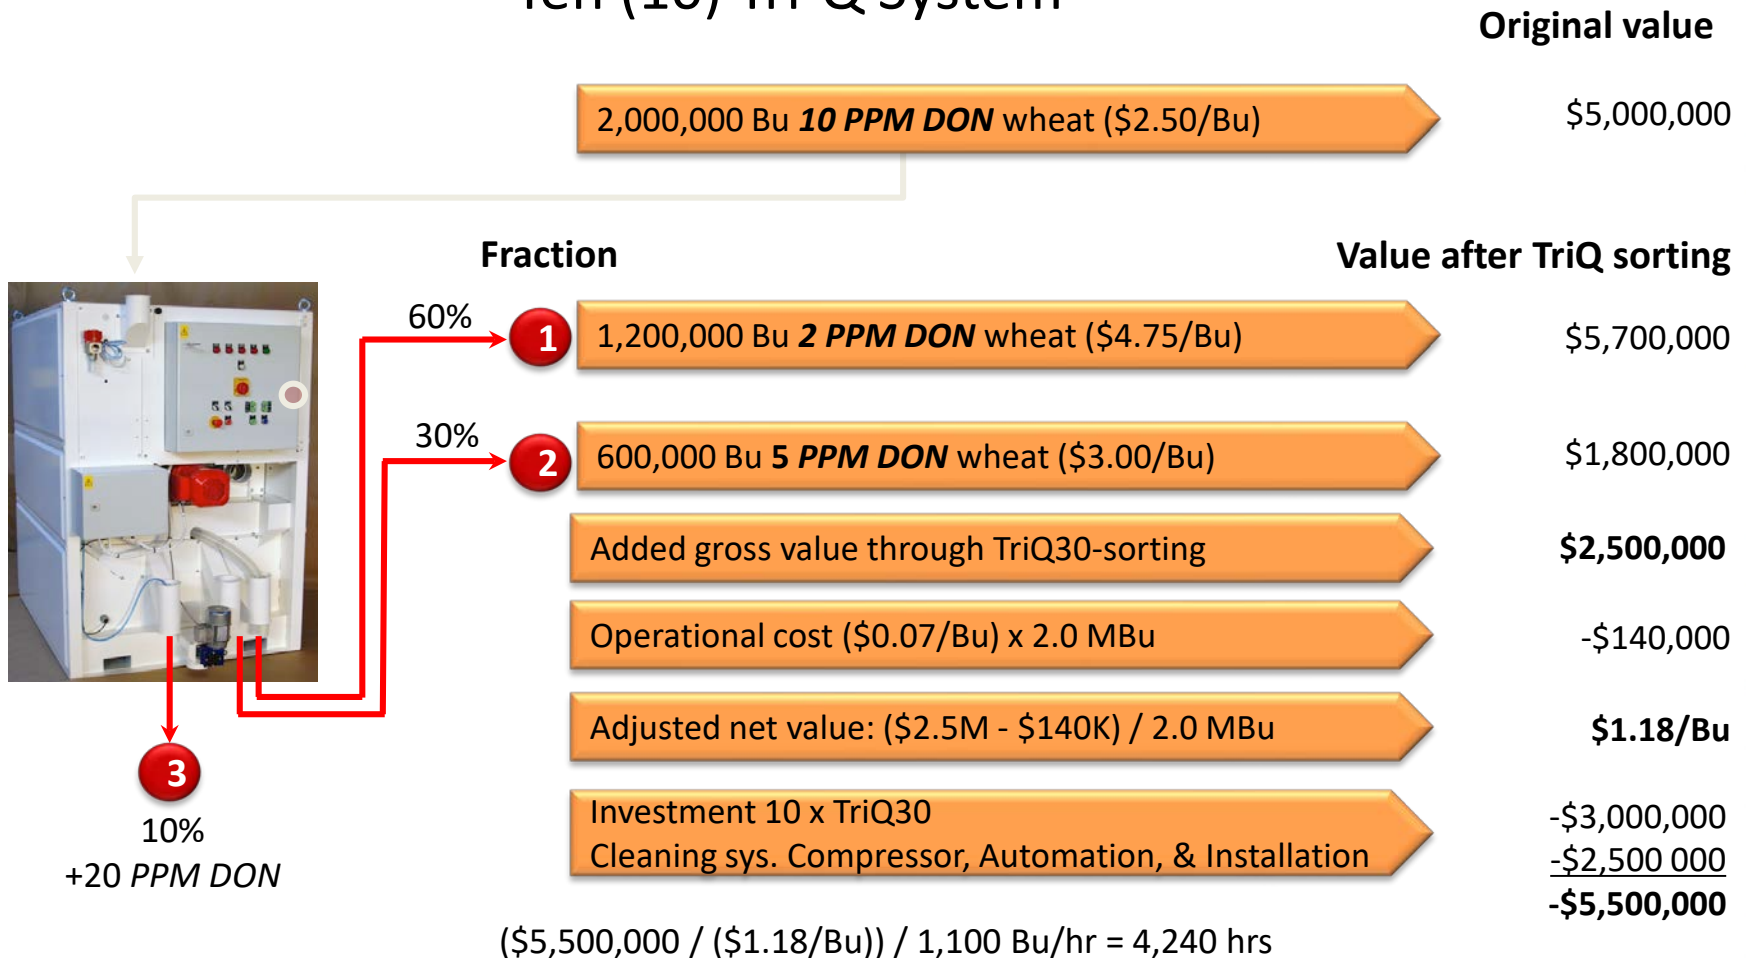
Ten (10) TriQ System

Original value

2,000,000 Bu **10 PPM DON** wheat ($2.50/Bu)

$5,000,000

Fraction

Value after TriQ sorting

60%

1

1,200,000 Bu **2 PPM DON** wheat ($4.75/Bu)

$5,700,000

30%

2

600,000 Bu **5 PPM DON** wheat ($3.00/Bu)

$1,800,000

Added gross value through TriQ30-sorting

**$2,500,000**

Operational cost ($0.07/Bu) x 2.0 MBu

-$140,000

Adjusted net value: ($2.5M - $140K) / 2.0 MBu

**$1.18/Bu**

3

10%
+20 *PPM DON*

Investment 10 x TriQ30
Cleaning sys. Compressor, Automation, & Installation

-$3,000,000
-$2,500 000
**-$5,500,000**

($5,500,000 / ($1.18/Bu)) / 1,100 Bu/hr = 4,240 hrs